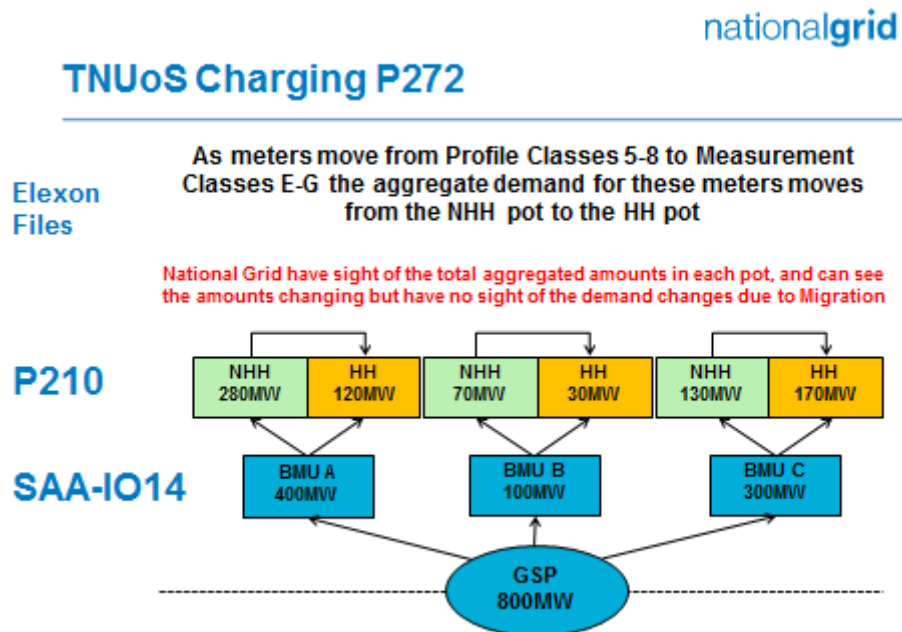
nationalgrid

TNUoS Charging P272

Elexon Files

As meters move from Profile Classes 5-8 to Measurement Classes E-G the aggregate demand for these meters moves from the NHH pot to the HH pot

National Grid have sight of the total aggregated amounts in each pot, and can see the amounts changing but have no sight of the demand changes due to Migration

P210

NHH 280MW

HH 120MW

NHH 70MW

HH 30MW

NHH 130MW

HH 170MW

SAA-IO14

BMU A 400MW

BMU B 100MW

BMU C 300MW

GSP 800MW